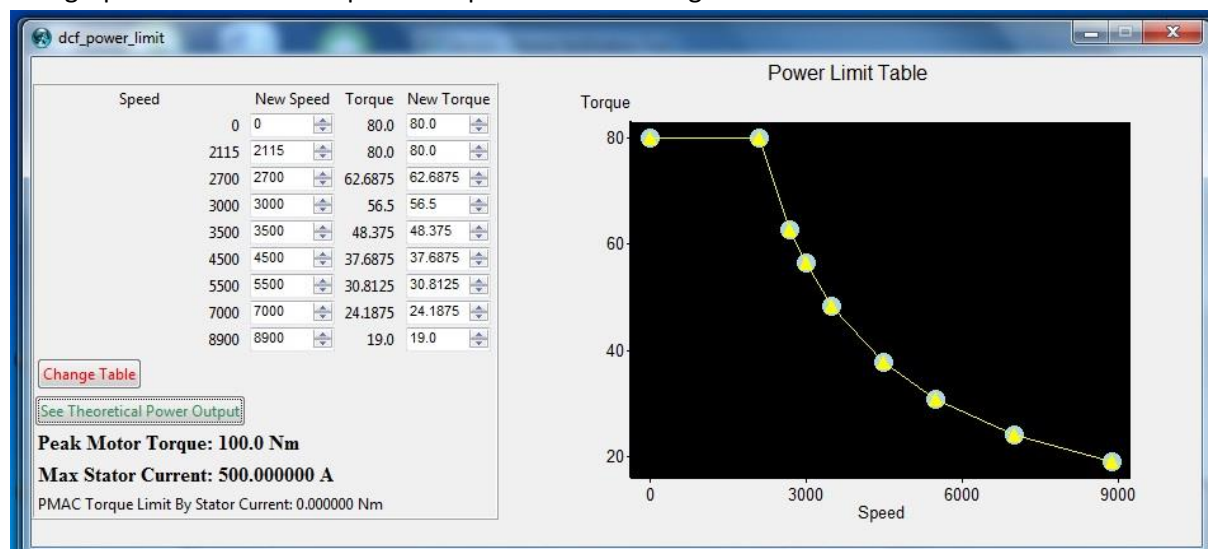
dcf_power_limit

| Speed | New Speed | Torque | New Torque |
|---|---|---|---|
| 0 | 0 | 80.0 | 80.0 |
| 2115 | 2115 | 80.0 | 80.0 |
| 2700 | 2700 | 62.6875 | 62.6875 |
| 3000 | 3000 | 56.5 | 56.5 |
| 3500 | 3500 | 48.375 | 48.375 |
| 4500 | 4500 | 37.6875 | 37.6875 |
| 5500 | 5500 | 30.8125 | 30.8125 |
| 7000 | 7000 | 24.1875 | 24.1875 |
| 8900 | 8900 | 19.0 | 19.0 |

Change Table

See Theoretical Power Output

Peak Motor Torque: 100.0 Nm

Max Stator Current: 500.000000 A

PMAC Torque Limit By Stator Current: 0.000000 Nm

Power Limit Table

Torque

80

60

40

20

0

3000

6000

9000

Speed